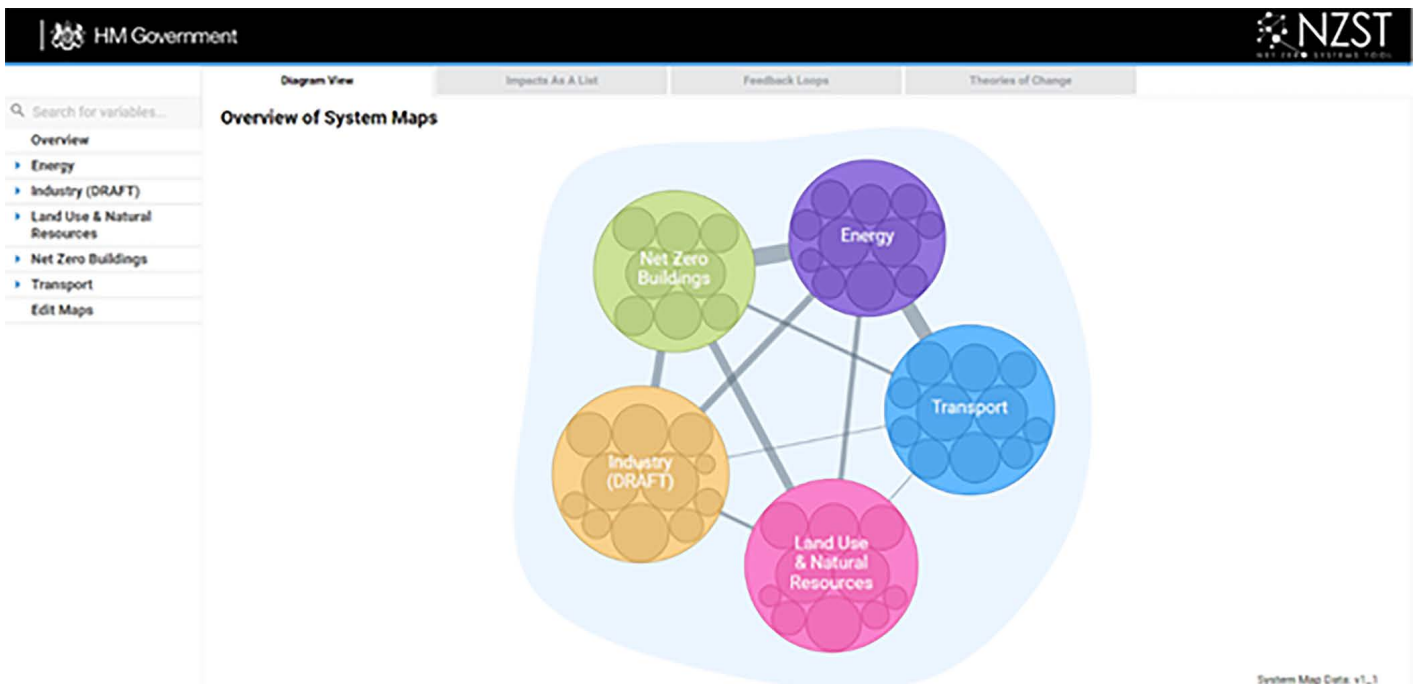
HM Government

NZST
NET ZERO SYSTEMS TOOL

Diagram View
Impacts As A List
Feedback Loops
Theories of Change

Search for variables...
Overview
Energy
Industry (DRAFT)
Land Use & Natural Resources
Net Zero Buildings
Transport
Edit Maps

Overview of System Maps

Net Zero Buildings
Energy
Transport
Industry (DRAFT)
Land Use & Natural Resources

System Map Data: v1_1